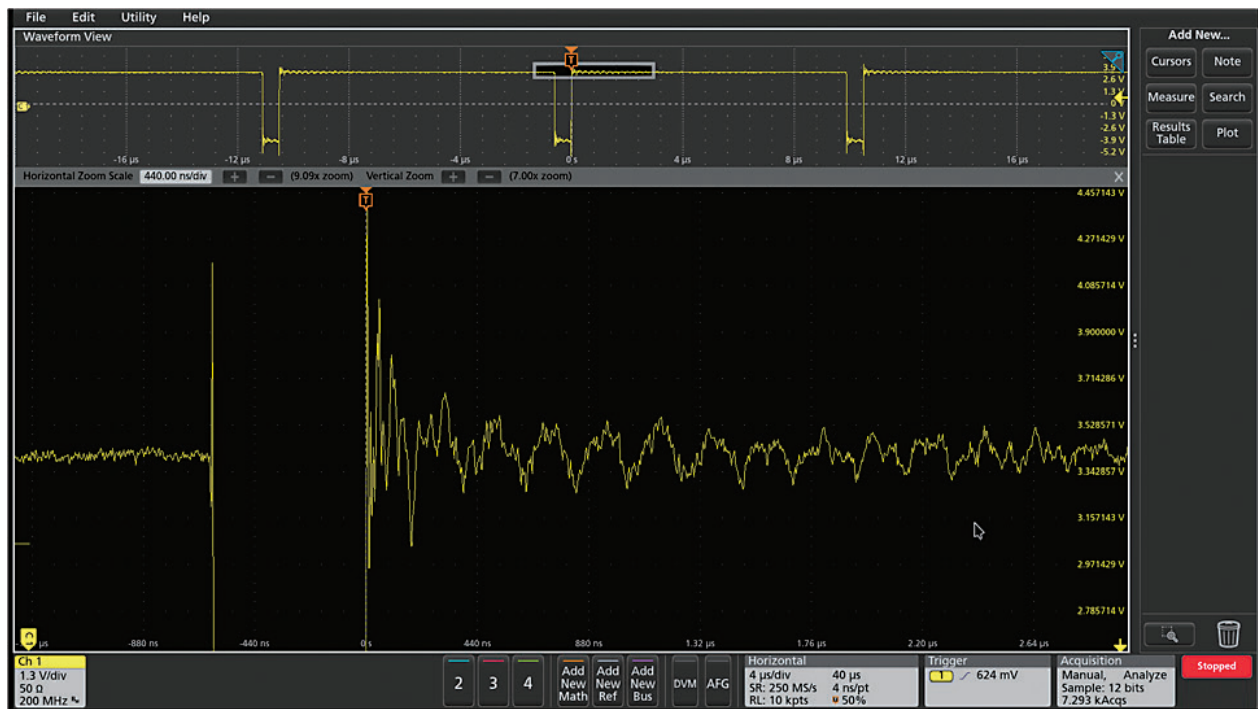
File Edit Utility Help

Waveform View

T

3.9 V
2.6 V
1.3 V
0
-1.3 V
-2.6 V
-3.9 V
-5.2 V

-16 µs -12 µs -8 µs -4 µs 0 s 4 µs 8 µs 12 µs 16 µs

Horizontal Zoom Scale 440.00 ns/div + − (9.09x zoom) Vertical Zoom + − (7.00x zoom)

T

4.457143 V
4.271429 V
4.085714 V
3.900000 V
3.714286 V
3.528571 V
3.342857 V
3.157143 V
2.971429 V
2.785714 V

µs -880 ns -440 ns 0 s 440 ns 880 ns 1.32 µs 1.76 µs 2.20 µs 2.64 µs

Add New...
Cursors
Note
Measure
Search
Results Table
Plot

Ch 1
1.3 V/div
50 Ω
200 MHz

2 3 4

Add New Math
Add New Ref
Add New Bus
DVM
AFG

Horizontal
4 µs/div 40 µs
SR: 250 MS/s 4 ns/pt
RL: 10 kpts 50%

Trigger
1 624 mV

Acquisition
Manual, Analyze
Sample: 12 bits
7.293 kAcqs

Stopped